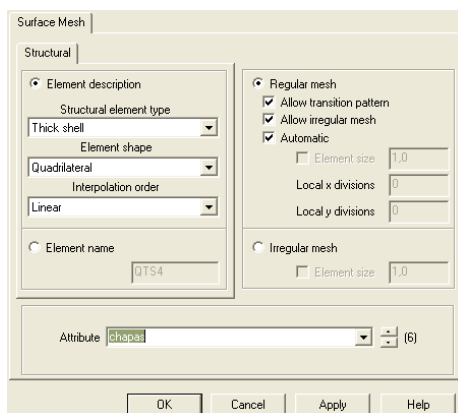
Surface Mesh

Structural

Element description

Structural element type

Thick shell

Element shape

Quadrilateral

Interpolation order

Linear

Element name

QTS4

Regular mesh

Allow transition pattern

Allow irregular mesh

Automatic

Element size 1,0

Local x divisions 0

Local y divisions 0

Irregular mesh

Element size 1,0

Attribute chapas (6)

OK Cancel Apply Help